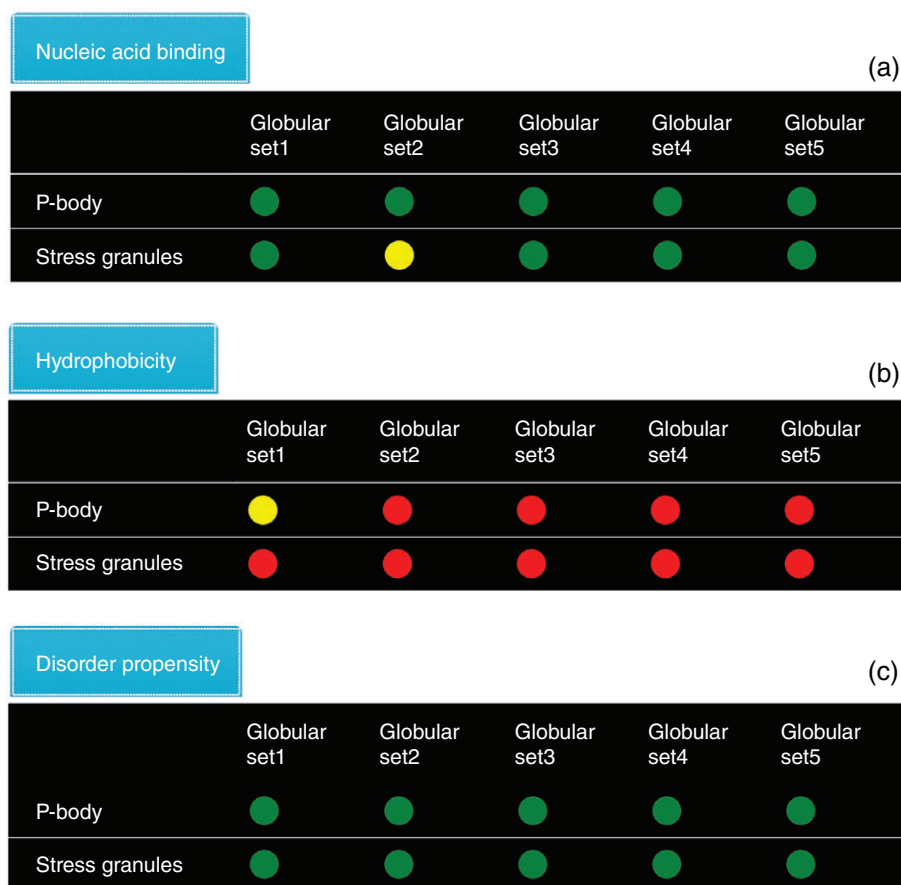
Nucleic acid binding

(a)

| | Globular set1 | Globular set2 | Globular set3 | Globular set4 | Globular set5 |
|---|---|---|---|---|---|
| P-body | | | | | |
| Stress granules | | | | | |

Hydrophobicity

(b)

| | Globular set1 | Globular set2 | Globular set3 | Globular set4 | Globular set5 |
|---|---|---|---|---|---|
| P-body | | | | | |
| Stress granules | | | | | |

Disorder propensity

(c)

| | Globular set1 | Globular set2 | Globular set3 | Globular set4 | Globular set5 |
|---|---|---|---|---|---|
| P-body | | | | | |
| Stress granules | | | | | |